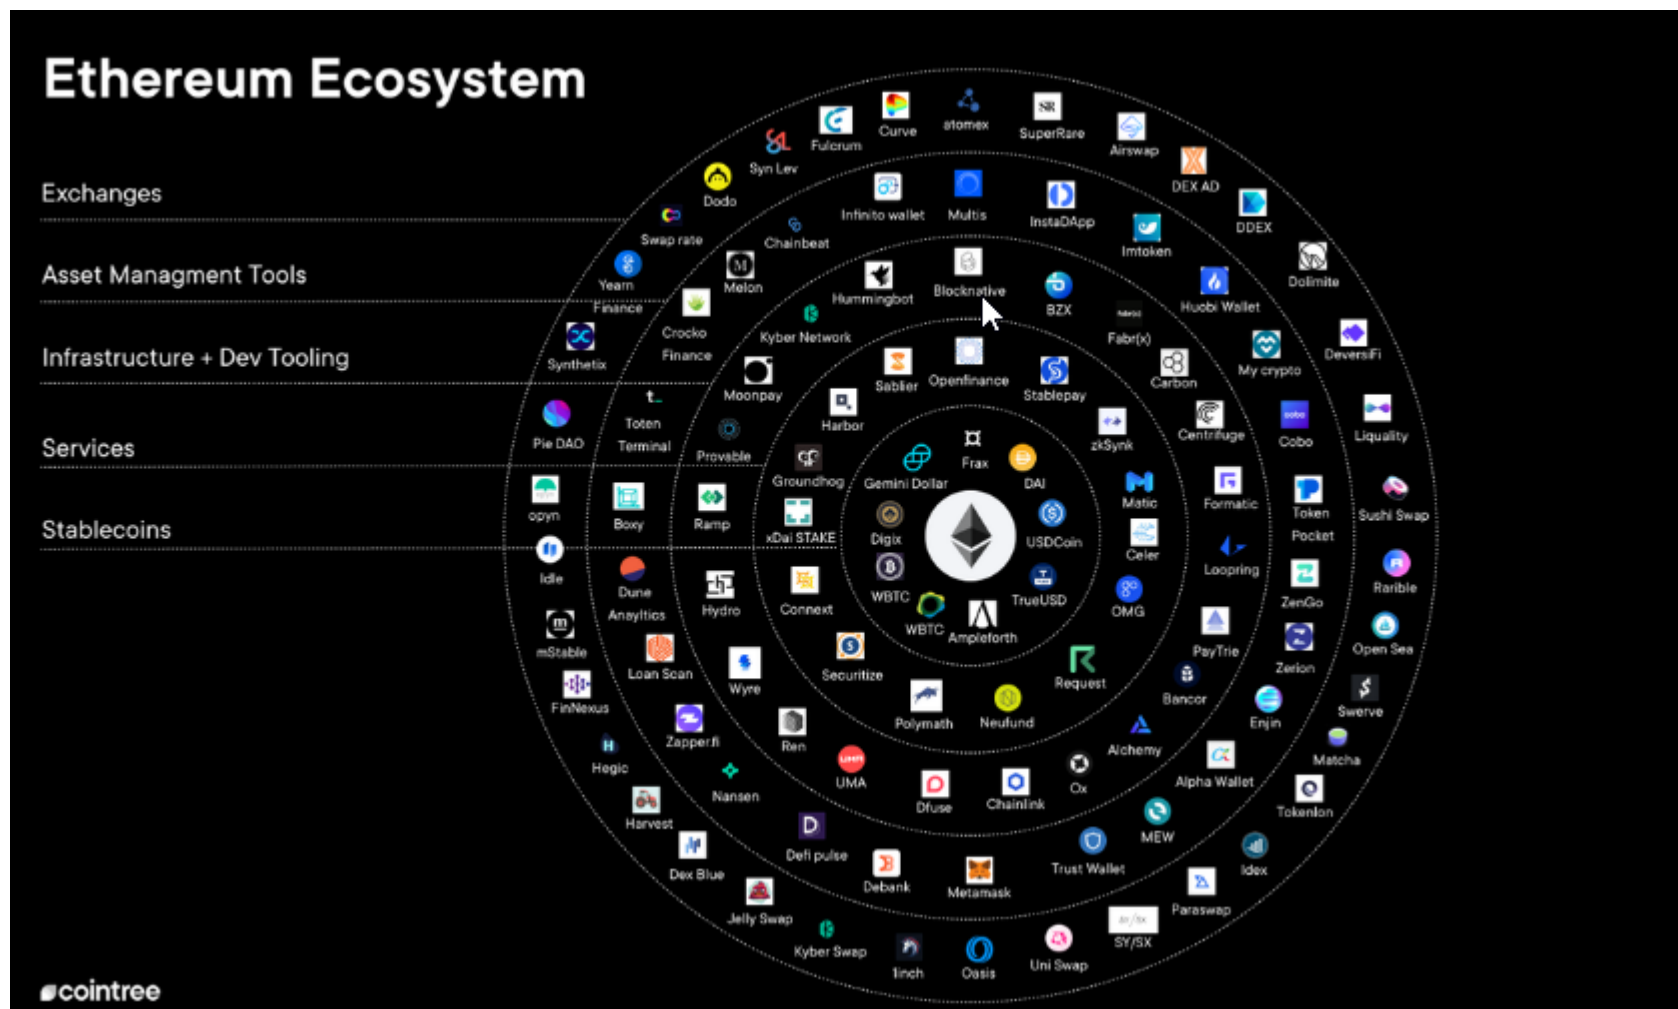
Ethereum Ecosystem

Exchanges

Asset Managment Tools

Infrastructure + Dev Tooling

Services

Stablecoins

Curve
atomex
SuperRare
Fulcrum
Airswap
Syn Lev
DEX AG
Dodo
DDEX
Swap rate
Yearn Finance
Dolimite
Synthetix
DeversiFi
Pie DAO
Liquality
opyn
Sushi Swap
Idle
Rarible
mStable
Open Sea
FinNexus
Swerve
Hegic
Matcha
Harvest
Tokenlon
Dex Blue
Idex
Jelly Swap
Paraswap
Kyber Swap
1inch
Oasis
Uni Swap
SY/SX

Infinito wallet
Multis
InstaDApp
Chainbeat
Imtoken
Melon
Huobi Wallet
Crocko Finance
My crypto
Token Terminal
Cobo
Boxy
Token Pocket
Dune Anayltics
ZenGo
Loan Scan
Zerion
Zapper.fi
Enjin
Nansen
Alpha Wallet
Defi pulse
MEW
Debank
Metamask
Trust Wallet

Hummingbot
Blocknative
BZX
Kyber Network
Fabr(x)
Moonpay
Carbon
Provable
Centrifuge
Ramp
Formatic
Hydro
Loopring
Wyre
PayTrie
Ren
Bancor
UMA
Alchemy
Dfuse
Chainlink
Ox

Sablier
Openfinance
Stablepay
Harbor
zkSynk
Groundhog
Matic
xDai STAKE
Celer
Connext
OMG
Securitize
Request
Polymath
Neufund

Gemini Dollar
Frax
DAI
Digix
USDCoin
WBTC
TrueUSD
WBTC
Ampleforth

cointree